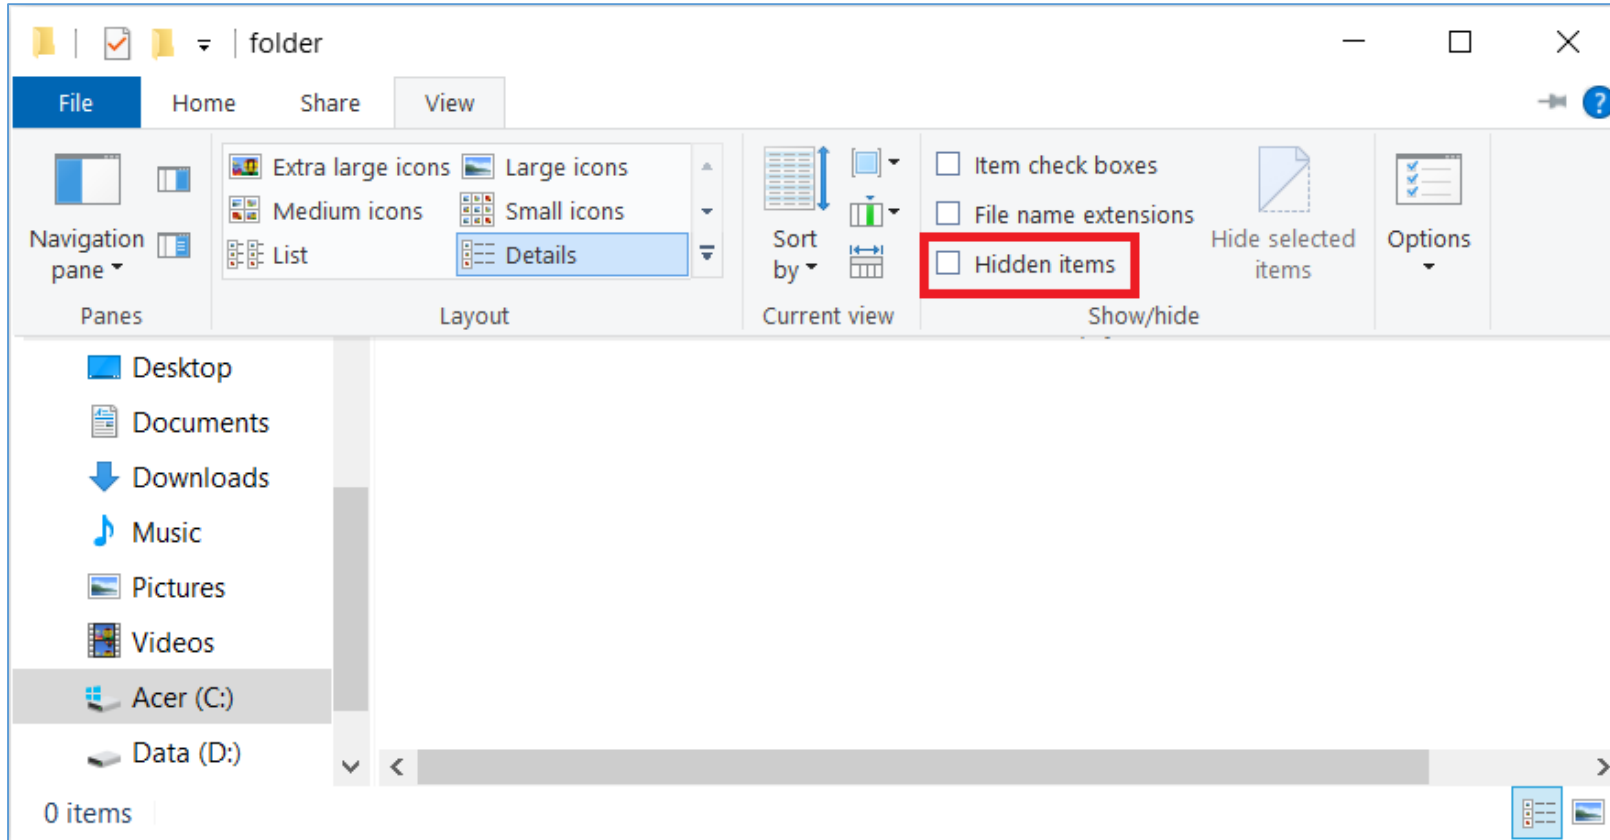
folder

File
Home
Share
View

Navigation pane
Panes

Extra large icons
Large icons
Medium icons
Small icons
List
Details
Layout

Sort by
Current view

Item check boxes
File name extensions
Hidden items
Hide selected items
Show/hide

Options

Desktop
Documents
Downloads
Music
Pictures
Videos
Acer (C:)
Data (D:)

0 items